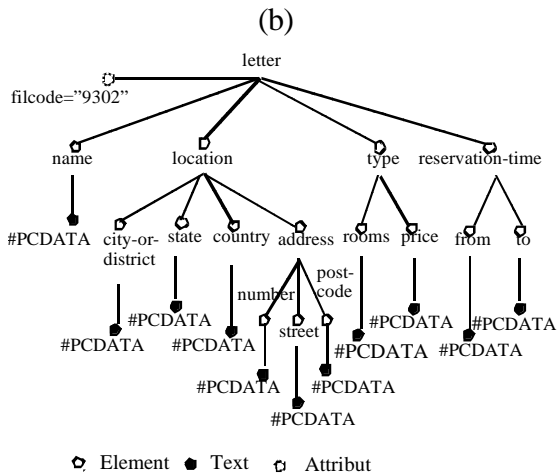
(b)

letter

filcode="9302"

name

location

type

reservation-time

#PCDATA

city-or-district

state

country

address

rooms

price

from

to

#PCDATA

#PCDATA

#PCDATA

number

street

post-code

#PCDATA

#PCDATA

#PCDATA

#PCDATA

#PCDATA

#PCDATA

#PCDATA

#PCDATA

Element Text Attribut